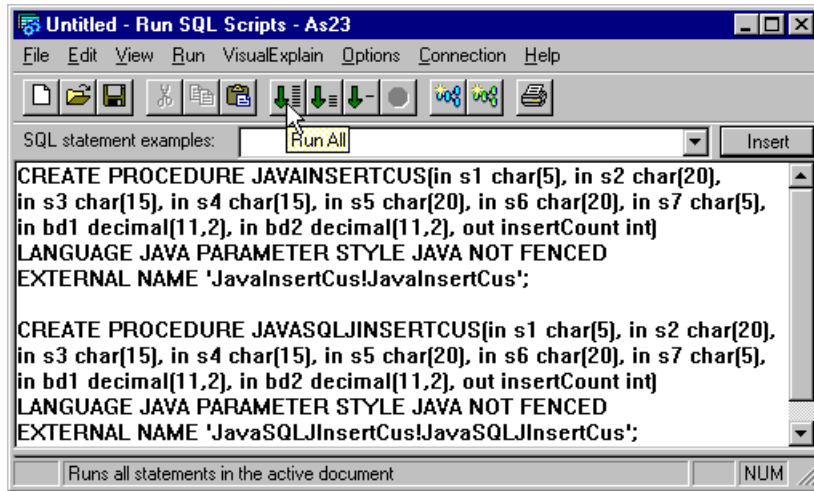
Untitled - Run SQL Scripts - As23

File Edit View Run VisualExplain Options Connection Help

Run All

SQL statement examples:

Insert

CREATE PROCEDURE JAVAINSERTCUS(in s1 char(5), in s2 char(20), in s3 char(15), in s4 char(15), in s5 char(20), in s6 char(20), in s7 char(5), in bd1 decimal(11,2), in bd2 decimal(11,2), out insertCount int)
LANGUAGE JAVA PARAMETER STYLE JAVA NOT FENCED
EXTERNAL NAME 'JavaInsertCus!JavaInsertCus';

CREATE PROCEDURE JAVASQLJINSERTCUS(in s1 char(5), in s2 char(20), in s3 char(15), in s4 char(15), in s5 char(20), in s6 char(20), in s7 char(5), in bd1 decimal(11,2), in bd2 decimal(11,2), out insertCount int)
LANGUAGE JAVA PARAMETER STYLE JAVA NOT FENCED
EXTERNAL NAME 'JavaSQLJInsertCus!JavaSQLJInsertCus';

Runs all statements in the active document

NUM